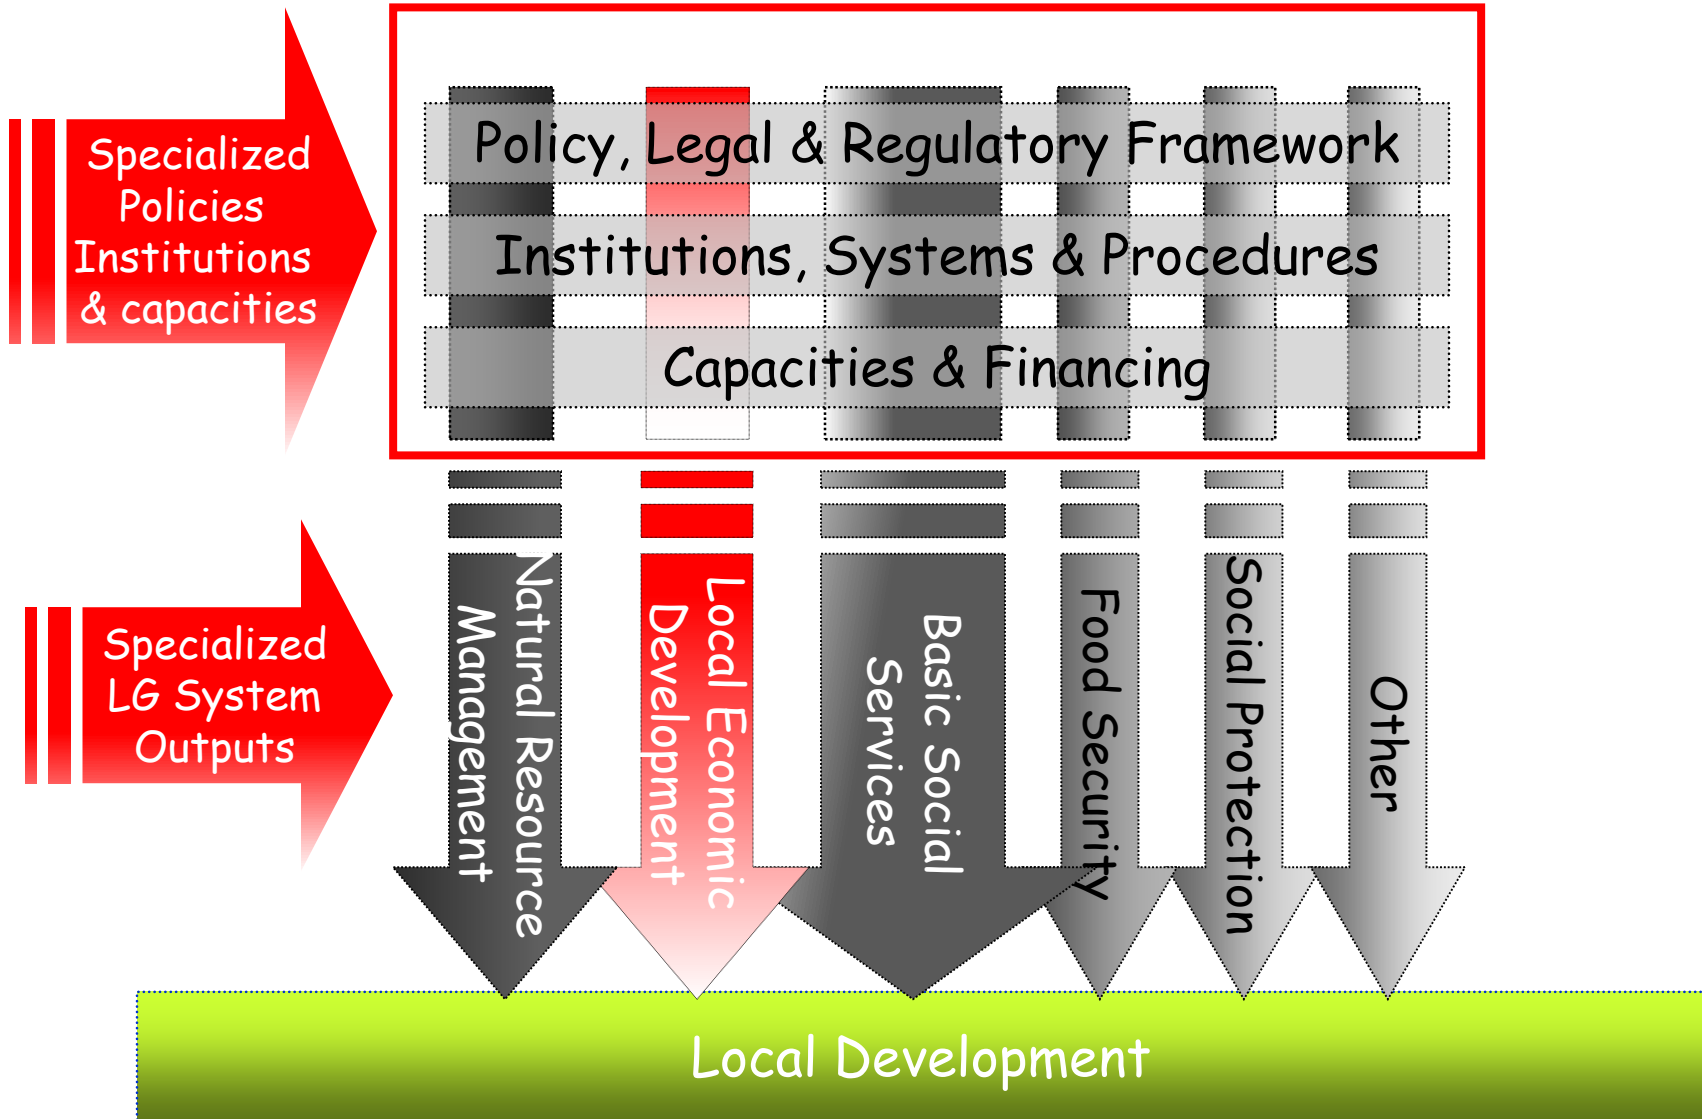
Specialized Policies Institutions & capacities

Policy, Legal & Regulatory Framework

Institutions, Systems & Procedures

Capacities & Financing

Specialized LG System Outputs

Natural Resource Management

Local Economic Development

Basic Social Services

Food Security

Social Protection

Other

Local Development